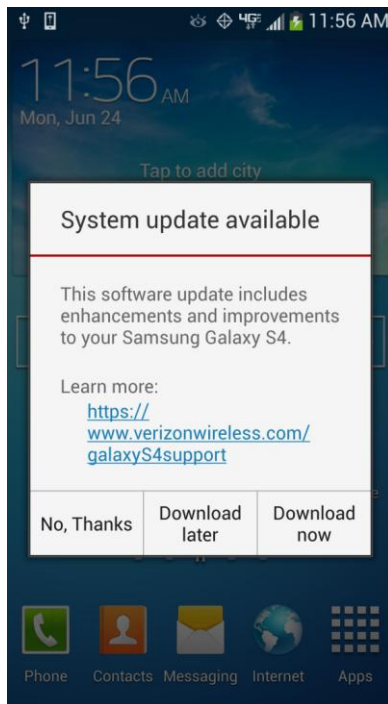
4G 11:56 AM

11:56 AM
Mon, Jun 24

Tap to add city

System update available

This software update includes enhancements and improvements to your Samsung Galaxy S4.

Learn more:
https://www.verizonwireless.com/galaxyS4support

No, Thanks | Download later | Download now

Phone Contacts Messaging Internet Apps